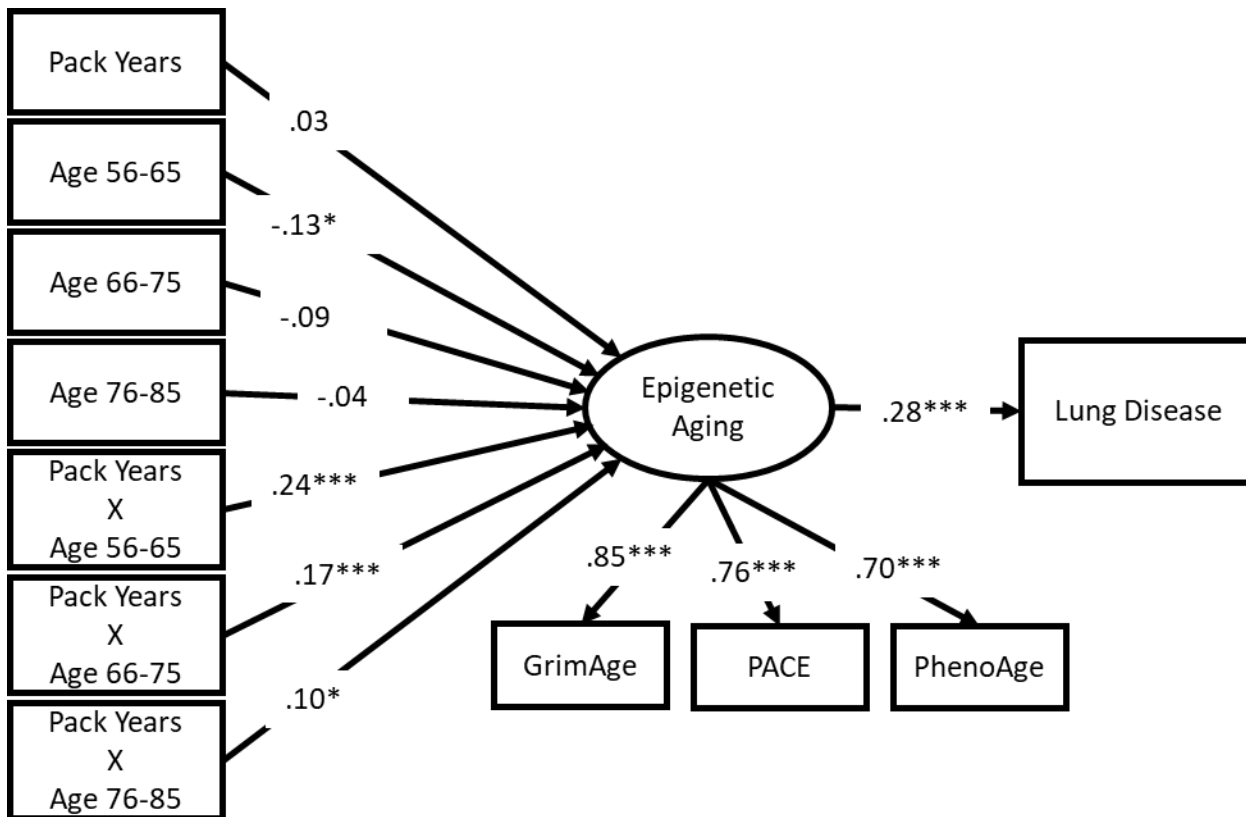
Pack Years

.03

Age 56-65

-.13*

Age 66-75

-.09

Age 76-85

-.04

Pack Years X Age 56-65

.24***

Pack Years X Age 66-75

.17***

Pack Years X Age 76-85

.10*

Epigenetic Aging

.28***

Lung Disease

.85***

.76***

.70***

GrimAge

PACE

PhenoAge